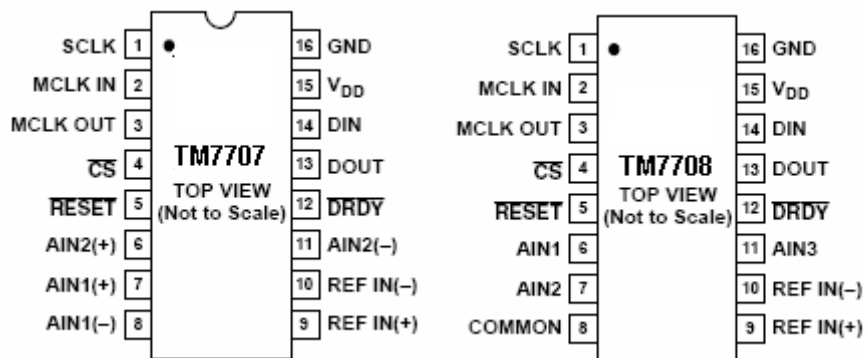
SCLK 1
MCLK IN 2
MCLK OUT 3
$\overline{CS}$ 4
$\overline{RESET}$ 5
AIN2(+) 6
AIN1(+) 7
AIN1(–) 8

TM7707
TOP VIEW
(Not to Scale)

16 GND
15 $V_{DD}$
14 DIN
13 DOUT
12 $\overline{DRDY}$
11 AIN2(–)
10 REF IN(–)
9 REF IN(+)

SCLK 1
MCLK IN 2
MCLK OUT 3
$\overline{CS}$ 4
$\overline{RESET}$ 5
AIN1 6
AIN2 7
COMMON 8

TM7708
TOP VIEW
(Not to Scale)

16 GND
15 $V_{DD}$
14 DIN
13 DOUT
12 $\overline{DRDY}$
11 AIN3
10 REF IN(–)
9 REF IN(+)